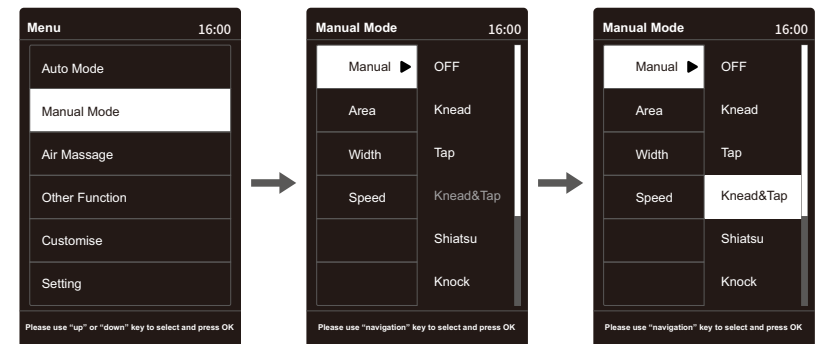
Menu 16:00

Auto Mode

Manual Mode

Air Massage

Other Function

Customise

Setting

Please use "up" or "down" key to select and press OK

Manual Mode 16:00

| Manual ▶ | OFF |
|---|---|
| Area | Knead |
| Width | Tap |
| Speed | Knead&Tap |
| | Shiatsu |
| | Knock |

Please use "navigation" key to select and press OK

Manual Mode 16:00

| Manual ▶ | OFF |
|---|---|
| Area | Knead |
| Width | Tap |
| Speed | Knead&Tap |
| | Shiatsu |
| | Knock |

Please use "navigation" key to select and press OK